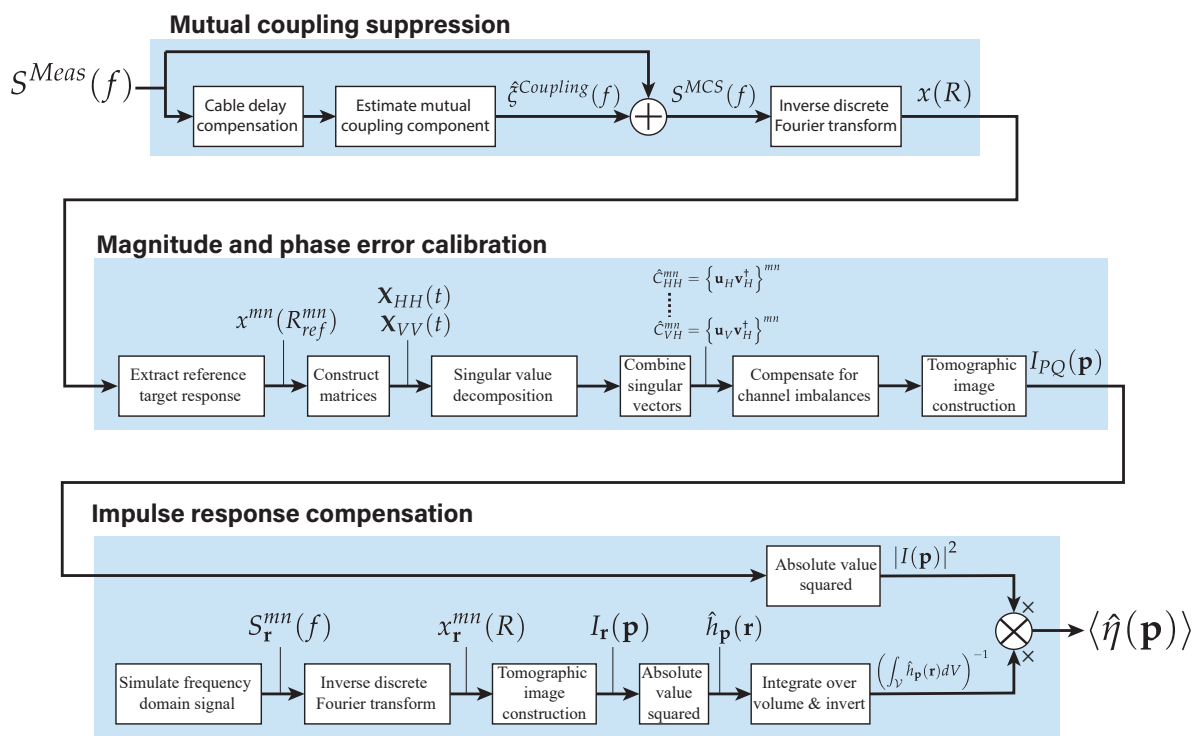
Mutual coupling suppression

$S^{Meas}(f)$

Cable delay compensation

Estimate mutual coupling component

$\hat{\xi}^{Coupling}(f)$

$S^{MCS}(f)$

Inverse discrete Fourier transform

$x(R)$

Magnitude and phase error calibration

$x^{mn}(R^{mn}_{ref})$

$\mathbf{X}_{HH}(t)$
$\mathbf{X}_{VV}(t)$

$\hat{C}^{mn}_{HH} = \left\{\mathbf{u}_H \mathbf{v}^{\dagger}_H\right\}^{mn}$

$\hat{C}^{mn}_{VH} = \left\{\mathbf{u}_V \mathbf{v}^{\dagger}_H\right\}^{mn}$

Extract reference target response

Construct matrices

Singular value decomposition

Combine singular vectors

Compensate for channel imbalances

Tomographic image construction

$I_{PQ}(\mathbf{p})$

Impulse response compensation

Absolute value squared

$|I(\mathbf{p})|^2$

$S^{mn}_{\mathbf{r}}(f)$

$x^{mn}_{\mathbf{r}}(R)$

$I_{\mathbf{r}}(\mathbf{p})$

$\hat{h}_{\mathbf{p}}(\mathbf{r})$

$\times$

$\times$

$\langle \hat{\eta}(\mathbf{p}) \rangle$

Simulate frequency domain signal

Inverse discrete Fourier transform

Tomographic image construction

Absolute value squared

Integrate over volume & invert

$\left(\int_{\mathcal{V}} \hat{h}_{\mathbf{p}}(\mathbf{r}) dV\right)^{-1}$